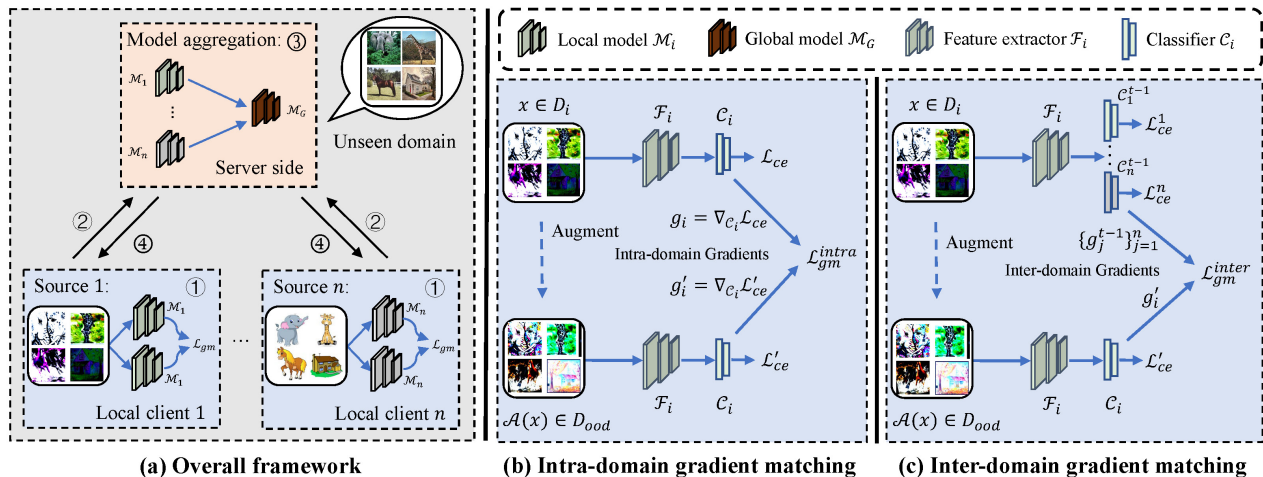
Model aggregation: ③

$\mathcal{M}_1$

⋮

$\mathcal{M}_n$

$\mathcal{M}_G$

Server side

Unseen domain

②

④

④

②

Source 1:

①

$\mathcal{M}_1$

$\mathcal{L}_{gm}$

$\mathcal{M}_1$

Local client 1

…

Source $n$:

①

$\mathcal{M}_n$

$\mathcal{L}_{gm}$

$\mathcal{M}_n$

Local client $n$

(a) Overall framework

Local model $\mathcal{M}_i$

Global model $\mathcal{M}_G$

Feature extractor $\mathcal{F}_i$

Classifier $\mathcal{C}_i$

$x \in D_i$

$\mathcal{F}_i$

$\mathcal{C}_i$

$\mathcal{L}_{ce}$

$g_i = \nabla_{\mathcal{C}_i}\mathcal{L}_{ce}$

Augment

Intra-domain Gradients

$\mathcal{L}_{gm}^{intra}$

$g_i' = \nabla_{\mathcal{C}_i}\mathcal{L}_{ce}'$

$\mathcal{L}_{ce}'$

$\mathcal{A}(x) \in D_{ood}$

$\mathcal{F}_i$

$\mathcal{C}_i$

(b) Intra-domain gradient matching

$x \in D_i$

$\mathcal{F}_i$

$\mathcal{C}_1^{t-1}$

$\mathcal{L}_{ce}^1$

$\mathcal{C}_n^{t-1}$

$\mathcal{L}_{ce}^n$

Augment

$\{g_j^{t-1}\}_{j=1}^n$

Inter-domain Gradients

$\mathcal{L}_{gm}^{inter}$

$g_i'$

$\mathcal{L}_{ce}'$

$\mathcal{A}(x) \in D_{ood}$

$\mathcal{F}_i$

$\mathcal{C}_i$

(c) Inter-domain gradient matching